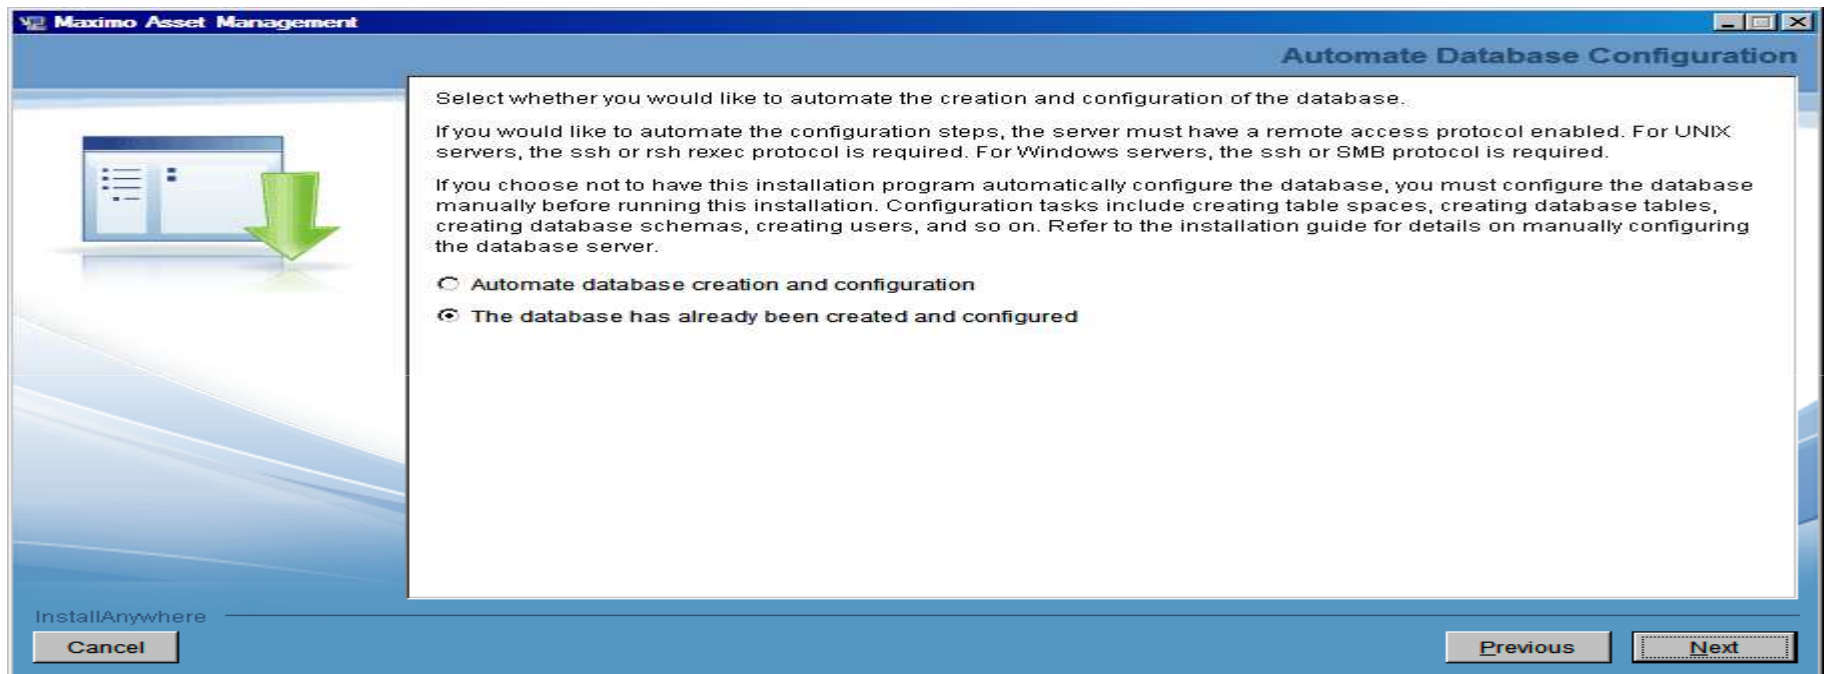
Maximo Asset Management

Automate Database Configuration

Select whether you would like to automate the creation and configuration of the database.

If you would like to automate the configuration steps, the server must have a remote access protocol enabled. For UNIX servers, the ssh or rsh rexec protocol is required. For Windows servers, the ssh or SMB protocol is required.

If you choose not to have this installation program automatically configure the database, you must configure the database manually before running this installation. Configuration tasks include creating table spaces, creating database tables, creating database schemas, creating users, and so on. Refer to the installation guide for details on manually configuring the database server.

Automate database creation and configuration

The database has already been created and configured

InstallAnywhere

Cancel

Previous

Next